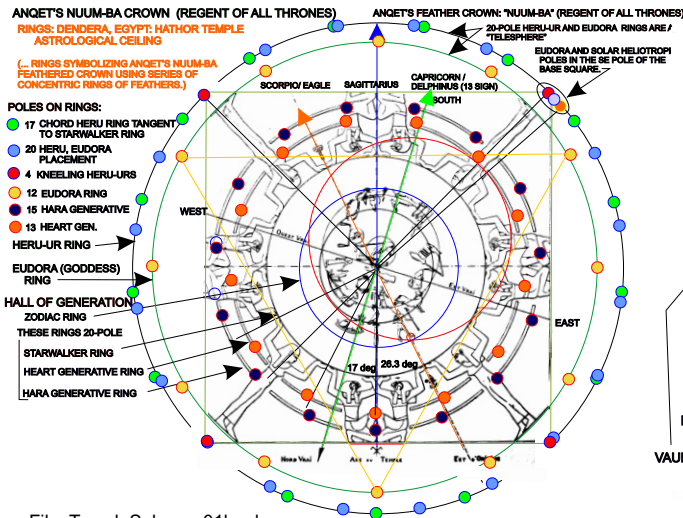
ANQET'S NUUM-BA CROWN (REGENT OF ALL THRONES)

RINGS: DENDERA, EGYPT: HATHOR TEMPLE ASTROLOGICAL CEILING

(... RINGS SYMBOLIZING ANQET'S NUUM-BA FEATHERED CROWN USING SERIES OF CONCENTRIC RINGS OF FEATHERS.)

ANQET'S FEATHER CROWN: "NUUM-BA" (REGENT OF ALL THRONES)

20-POLE HERU-UR AND EUDORA RINGS ARE A "TELESPHERE"

EUDORA AND SOLAR HELIOTROPI POLES IN THE SE POLE OF THE BASE SQUARE.

SCORPIO/ EAGLE

SAGITTARIUS

CAPRICORN / DELPHINUS (13 SIGN)

SOUTH

POLES ON RINGS:

17 CHORD HERU RING TANGENT TO STARWALKER RING

20 HERU, EUDORA PLACEMENT

4 KNEELING HERU-URS

12 EUDORA RING

15 HARA GENERATIVE

13 HEART GEN.

WEST

HERU-UR RING

EUDORA (GODDESS) RING

HALL OF GENERATION

ZODIAC RING

THESE RINGS 20-POLE

STARWALKER RING

HEART GENERATIVE RING

HARA GENERATIVE RING

EAST

17 deg

26.3 deg

VAU

File: Temple Sphere 01b.ai